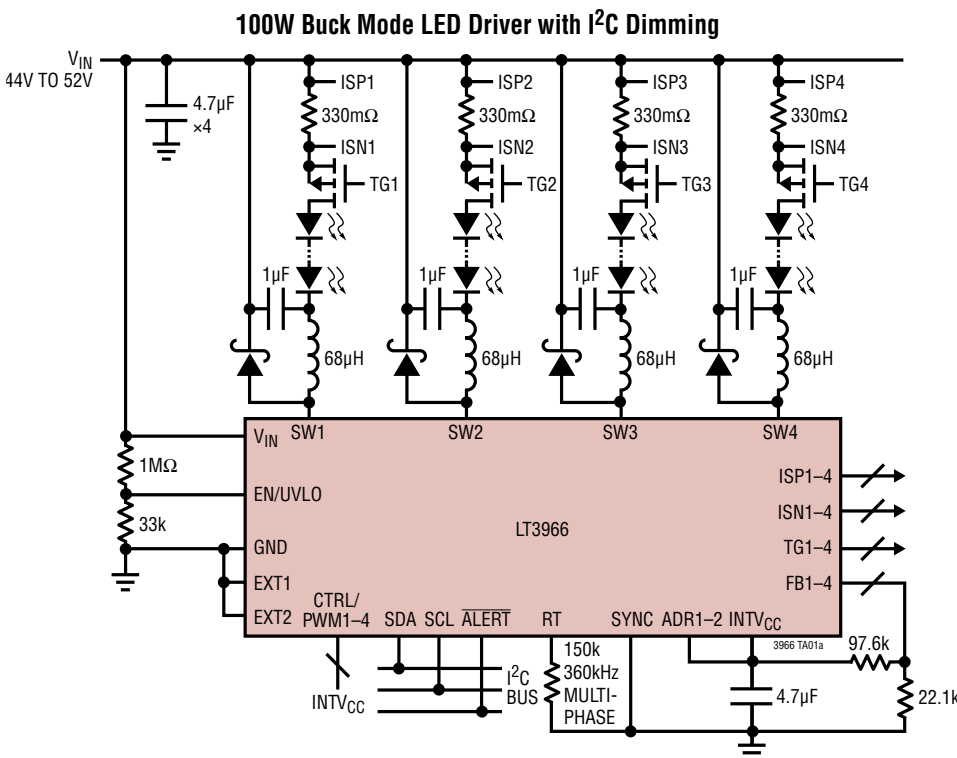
100W Buck Mode LED Driver with I$^2$C Dimming

$V_{IN}$
44V TO 52V

4.7µF
×4

ISP1
330mΩ
ISN1
TG1
1µF
68µH

ISP2
330mΩ
ISN2
TG2
1µF
68µH

ISP3
330mΩ
ISN3
TG3
1µF
68µH

ISP4
330mΩ
ISN4
TG4
1µF
68µH

1MΩ
33k

$V_{IN}$ SW1 SW2 SW3 SW4
EN/UVLO
LT3966
GND
EXT1
EXT2
CTRL/
PWM1–4
SDA SCL $\overline{ALERT}$
RT
SYNC
ADR1–2
$INTV_{CC}$
ISP1–4
ISN1–4
TG1–4
FB1–4

3966 TA01a

$INTV_{CC}$
I$^2$C
BUS
150k
360kHz
MULTI-
PHASE
4.7µF
97.6k
22.1k